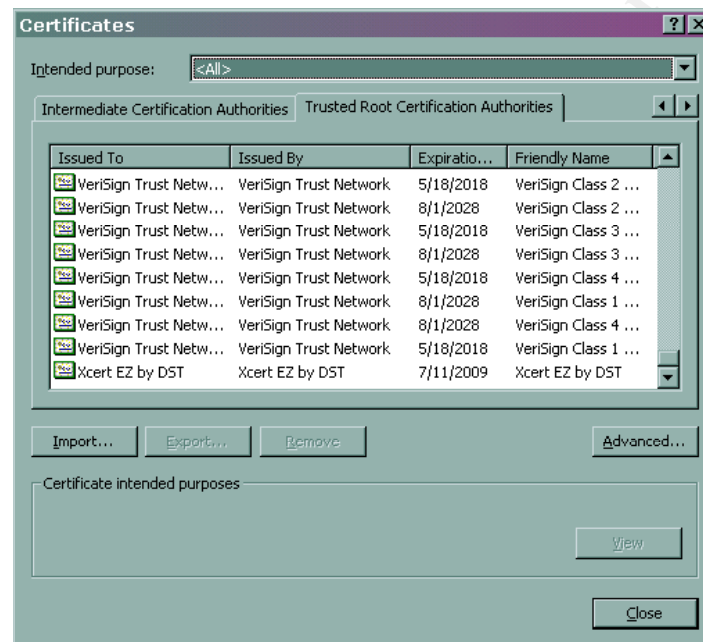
Certificates

? X

Intended purpose: <All>

Intermediate Certification Authorities | Trusted Root Certification Authorities

| Issued To | Issued By | Expiratio... | Friendly Name |
|---|---|---|---|
| VeriSign Trust Netw... | VeriSign Trust Network | 5/18/2018 | VeriSign Class 2 ... |
| VeriSign Trust Netw... | VeriSign Trust Network | 8/1/2028 | VeriSign Class 2 ... |
| VeriSign Trust Netw... | VeriSign Trust Network | 5/18/2018 | VeriSign Class 3 ... |
| VeriSign Trust Netw... | VeriSign Trust Network | 8/1/2028 | VeriSign Class 3 ... |
| VeriSign Trust Netw... | VeriSign Trust Network | 5/18/2018 | VeriSign Class 4 ... |
| VeriSign Trust Netw... | VeriSign Trust Network | 8/1/2028 | VeriSign Class 1 ... |
| VeriSign Trust Netw... | VeriSign Trust Network | 8/1/2028 | VeriSign Class 4 ... |
| VeriSign Trust Netw... | VeriSign Trust Network | 5/18/2018 | VeriSign Class 1 ... |
| Xcert EZ by DST | Xcert EZ by DST | 7/11/2009 | Xcert EZ by DST |

Import... Export... Remove Advanced...

Certificate intended purposes

View

Close